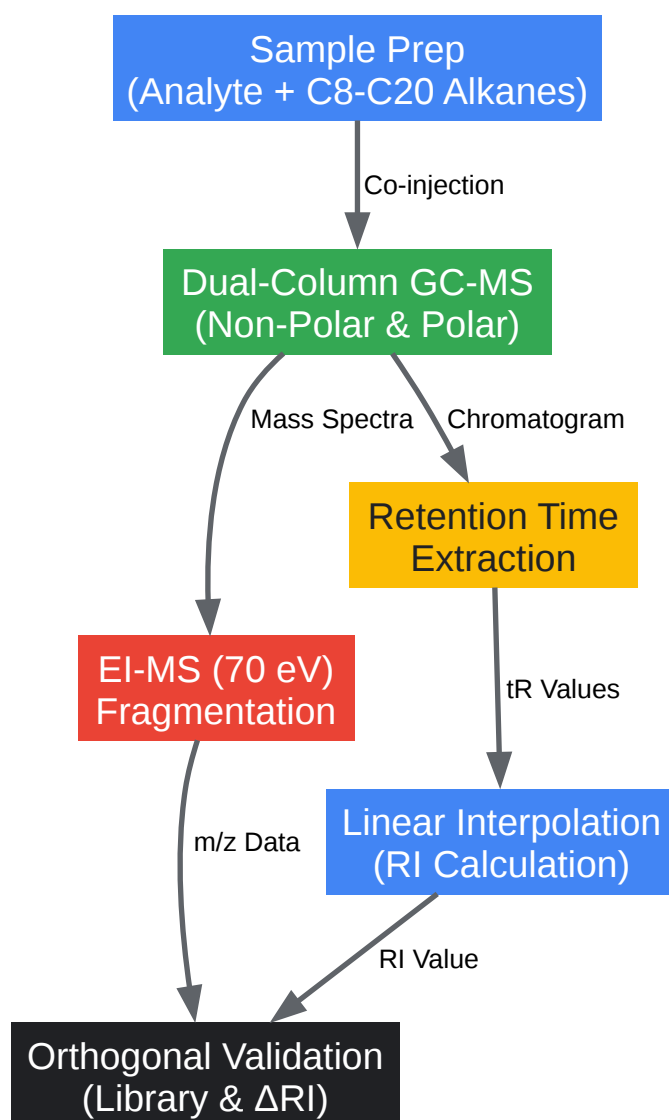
Sample Prep
(Analyte + C8-C20 Alkanes)

Co-injection

Dual-Column GC-MS
(Non-Polar & Polar)

Mass Spectra

Chromatogram

Retention Time
Extraction

EI-MS (70 eV)
Fragmentation

tR Values

Linear Interpolation
(RI Calculation)

m/z Data

RI Value

Orthogonal Validation
(Library & ΔRI)